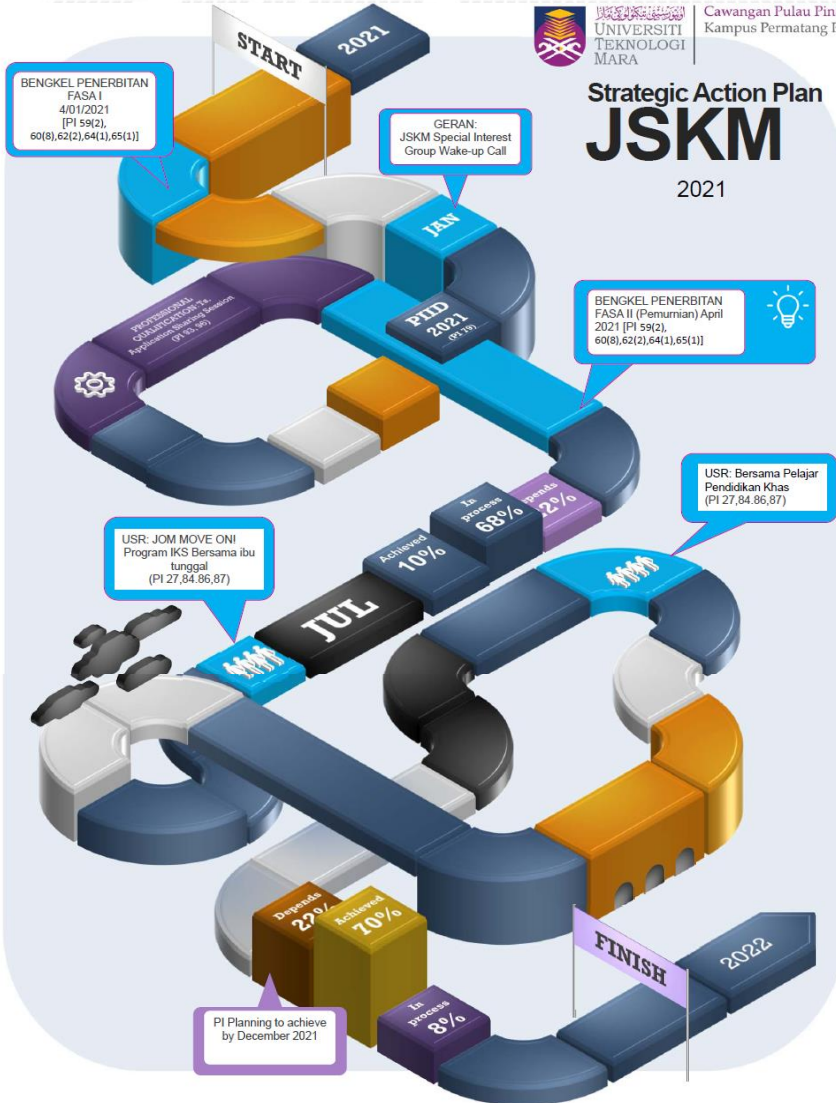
START
2021

UNIVERSITI TEKNOLOGI MARA
Cawangan Pulau Pin
Kampus Permatang I

BENGKEL PENERBITAN FASA I 4/01/2021 [PI 59(2), 60(8),62(2),64(1),65(1)]

GERAN: JSKM Special Interest Group Wake-up Call

Strategic Action Plan
JSKM
2021

JAN

PIID 2021 (PI 19)

PROFESSIONAL QUALIFICATION Tx. Application Sharing Session (PI 93, 96)

BENGKEL PENERBITAN FASA II (Pemurnian) April 2021 [PI 59(2), 60(8),62(2),64(1),65(1)]

USR: Bersama Pelajar Pendidikan Khas (PI 27,84.86,87)

Depends 22%
In process 68%
Achieved 10%

USR: JOM MOVE ON! Program IKS Bersama ibu tunggal (PI 27,84.86,87)

JUL

Depends 22%
Achieved 70%
In process 8%

FINISH
2022

PI Planning to achieve by December 2021